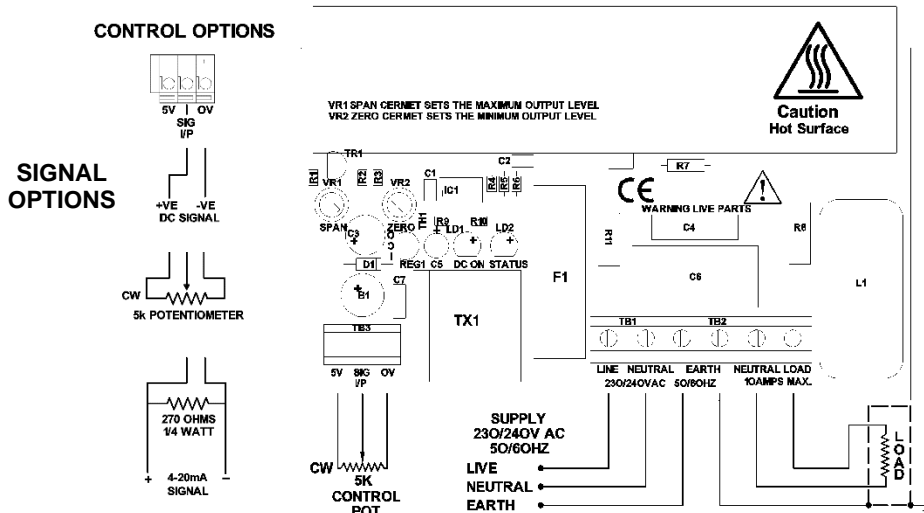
CONTROL OPTIONS

5V SIG I/P OV

SIGNAL OPTIONS

+VE -VE
DC SIGNAL

CW

5k POTENTIOMETER

270 OHMS
1/4 WATT

+ 4-20mA SIGNAL −

VR1 SPAN CERMET SETS THE MAXIMUM OUTPUT LEVEL
VR2 ZERO CERMET SETS THE MINIMUM OUTPUT LEVEL

Caution
Hot Surface

TR1 R1 R2 R3 VR1 VR2 C1 IC1 R4 R5 R6 C2 R7

CE
WARNING LIVE PARTS

SPAN ZERO C3 R9 R10 LD1 LD2 LK1 R11 C4 R8

D1 REG1 C5 DC ON STATUS

F1 C6 L1

B1 C7

TB3

TX1

TB1 TB2

5V SIG I/P OV

LINE NEUTRAL EARTH NEUTRAL LOAD
230/240VAC 50/60HZ 10AMPS MAX.

SUPPLY
230/240V AC
50/60HZ

LIVE
NEUTRAL
EARTH

CW
5K
CONTROL
POT

LOAD